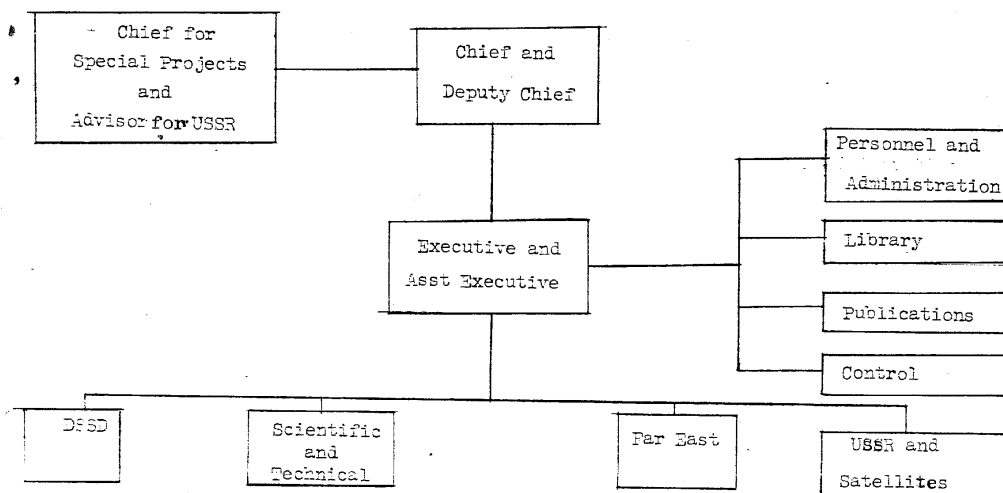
Chief for Special Projects and Advisor for USSR

Chief and Deputy Chief

Personnel and Administration

Library

Executive and Asst Executive

Publications

Control

DSSD

Scientific and Technical

Far East

USSR and Satellites